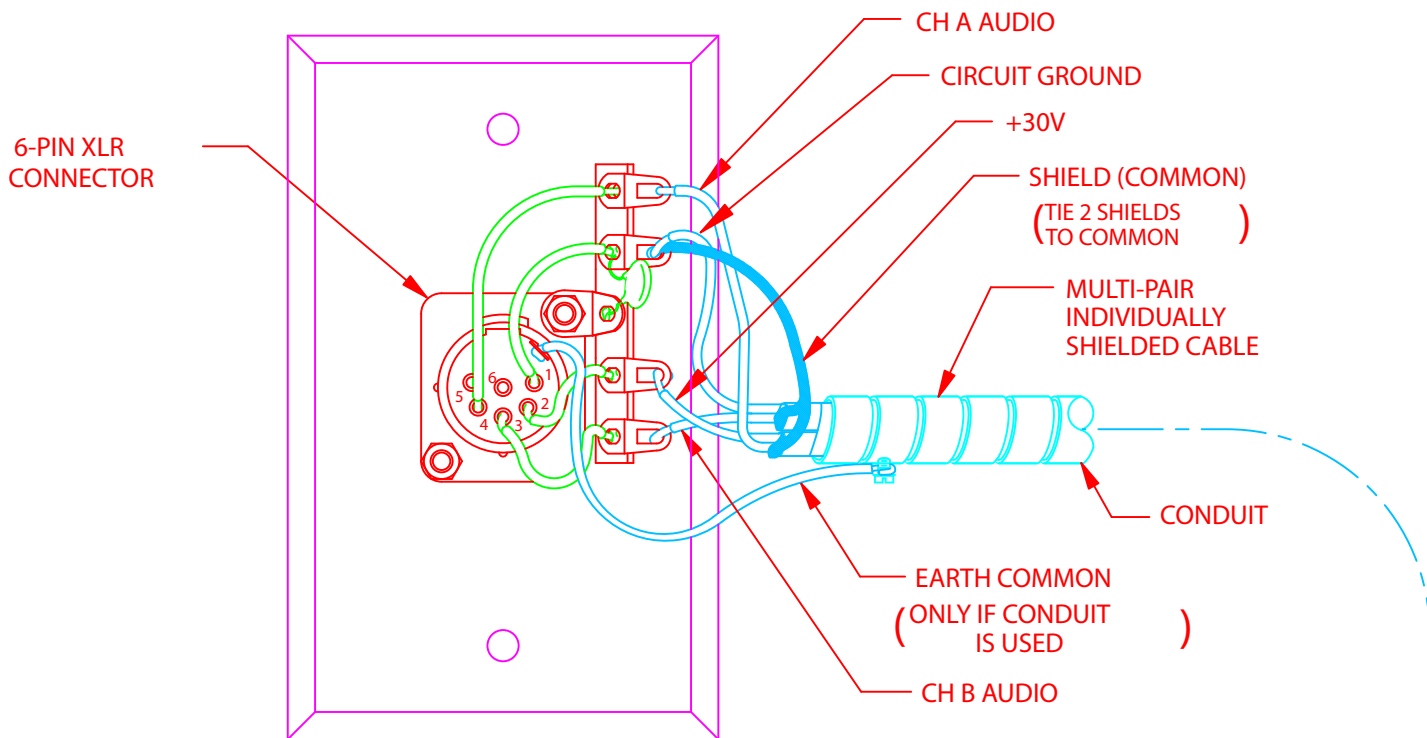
CH A AUDIO

CIRCUIT GROUND

+30V

6-PIN XLR CONNECTOR

SHIELD (COMMON)

(TIE 2 SHIELDS TO COMMON)

MULTI-PAIR INDIVIDUALLY SHIELDED CABLE

1
2
3
4
5
6

CONDUIT

EARTH COMMON

(ONLY IF CONDUIT IS USED)

CH B AUDIO